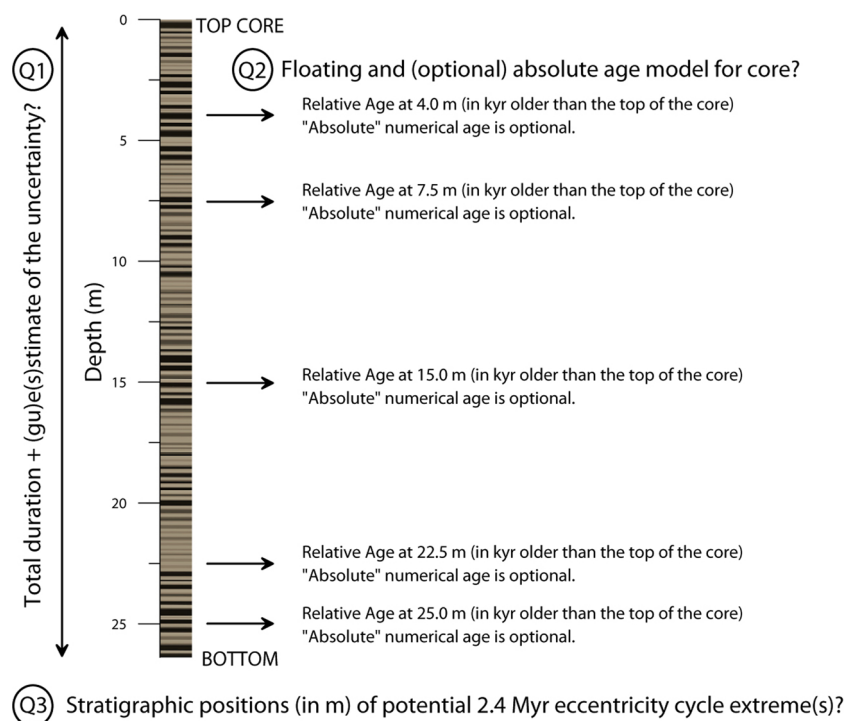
Q1 Total duration + (gu)e(s)stimate of the uncertainty?

0
5
10
15
20
25
Depth (m)

TOP CORE

Q2 Floating and (optional) absolute age model for core?

Relative Age at 4.0 m (in kyr older than the top of the core)
"Absolute" numerical age is optional.

Relative Age at 7.5 m (in kyr older than the top of the core)
"Absolute" numerical age is optional.

Relative Age at 15.0 m (in kyr older than the top of the core)
"Absolute" numerical age is optional.

Relative Age at 22.5 m (in kyr older than the top of the core)
"Absolute" numerical age is optional.

Relative Age at 25.0 m (in kyr older than the top of the core)
"Absolute" numerical age is optional.

BOTTOM

Q3 Stratigraphic positions (in m) of potential 2.4 Myr eccentricity cycle extreme(s)?